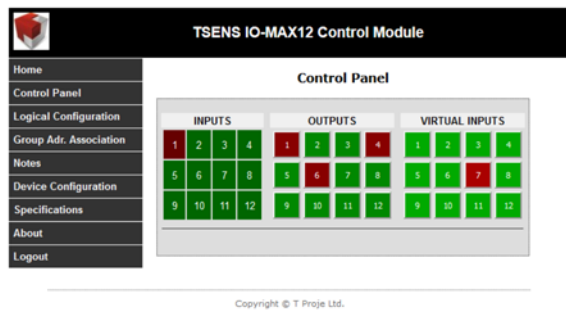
TSENS IO-MAX12 Control Module

Home
Control Panel
Logical Configuration
Group Adr. Association
Notes
Device Configuration
Specifications
About
Logout

Control Panel

INPUTS

| 1 | 2 | 3 | 4 |
|---|---|---|---|
| 5 | 6 | 7 | 8 |
| 9 | 10 | 11 | 12 |

OUTPUTS

| 1 | 2 | 3 | 4 |
|---|---|---|---|
| 5 | 6 | 7 | 8 |
| 9 | 10 | 11 | 12 |

VIRTUAL INPUTS

| 1 | 2 | 3 | 4 |
|---|---|---|---|
| 5 | 6 | 7 | 8 |
| 9 | 10 | 11 | 12 |

Copyright © T Proje Ltd.